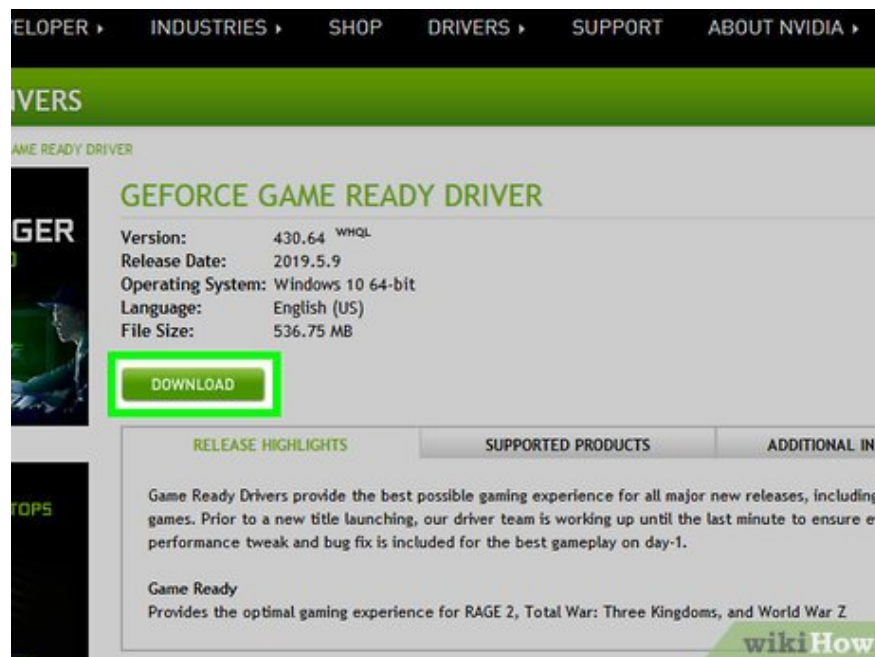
ELOPER ▸ INDUSTRIES ▸ SHOP DRIVERS ▸ SUPPORT ABOUT NVIDIA ▸

IVERS

AME READY DRIVER

GER

TOPS

GEFORCE GAME READY DRIVER

| | |
|---|---|
| Version: | 430.64 WHQL |
| Release Date: | 2019.5.9 |
| Operating System: | Windows 10 64-bit |
| Language: | English (US) |
| File Size: | 536.75 MB |

DOWNLOAD

RELEASE HIGHLIGHTS SUPPORTED PRODUCTS ADDITIONAL IN

Game Ready Drivers provide the best possible gaming experience for all major new releases, including games. Prior to a new title launching, our driver team is working up until the last minute to ensure e performance tweak and bug fix is included for the best gameplay on day-1.

Game Ready
Provides the optimal gaming experience for RAGE 2, Total War: Three Kingdoms, and World War Z

wikiHow